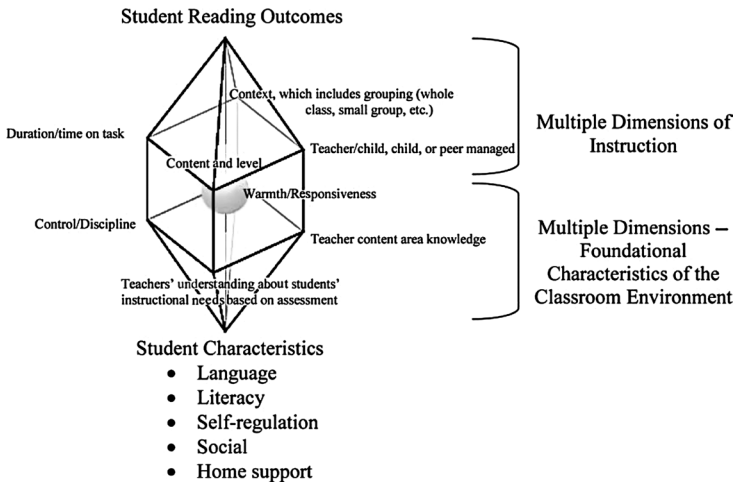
Student Reading Outcomes

Context, which includes grouping (whole class, small group, etc.)

Duration/time on task

Content and level

Teacher/child, child, or peer managed

Warmth/Responsiveness

Control/Discipline

Teacher content area knowledge

Teachers' understanding about students' instructional needs based on assessment

Multiple Dimensions of Instruction

Multiple Dimensions – Foundational Characteristics of the Classroom Environment

Student Characteristics
- Language
- Literacy
- Self-regulation
- Social
- Home support